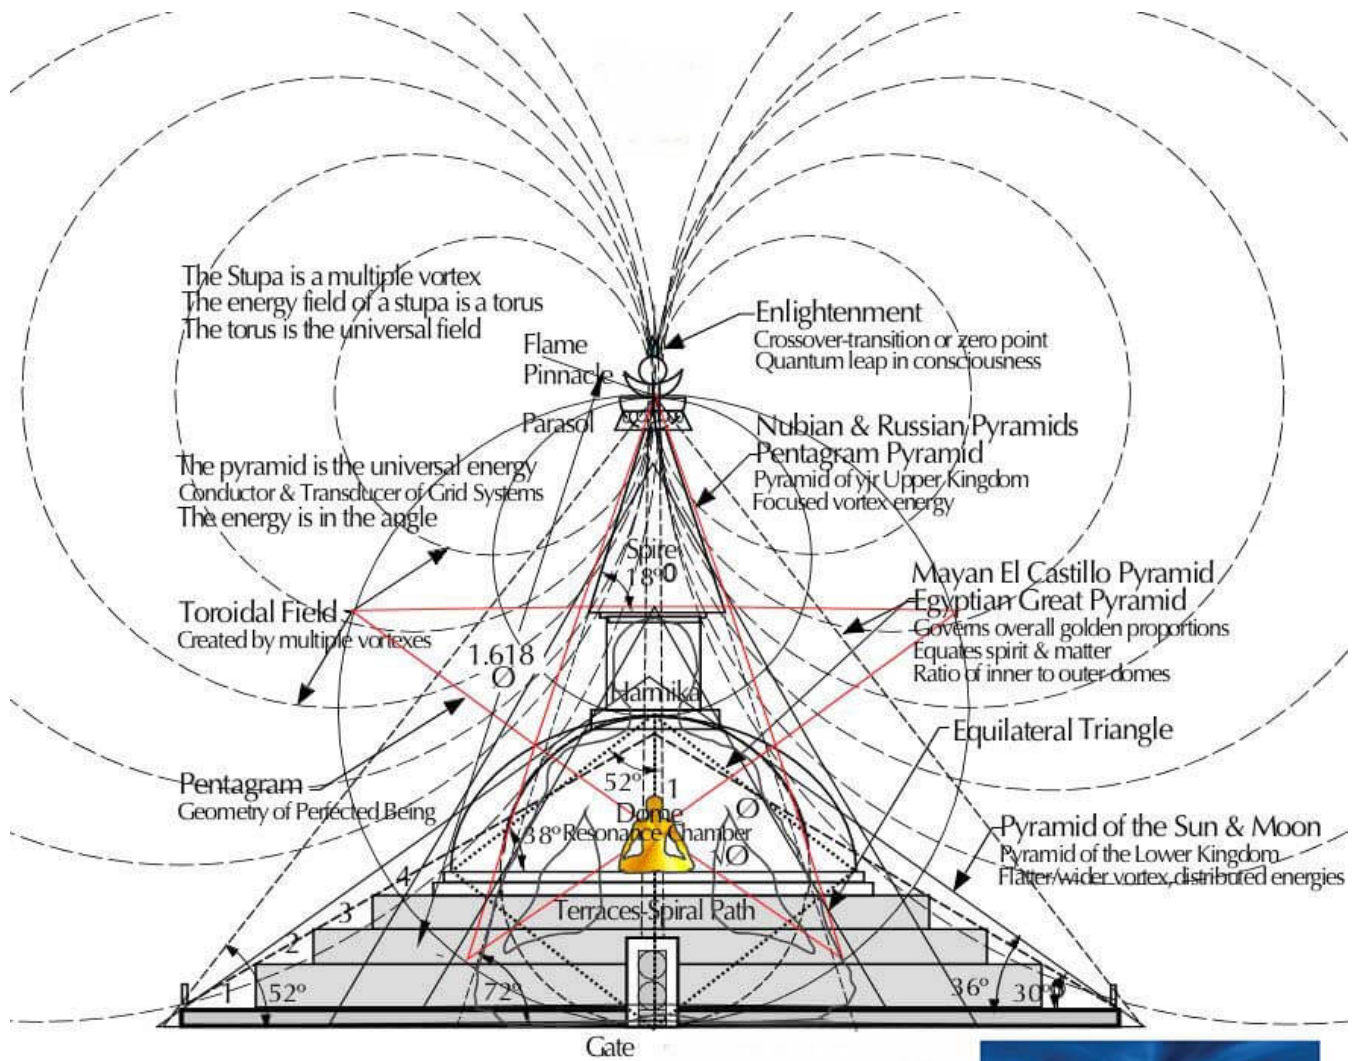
The Stupa is a multiple vortex
The energy field of a stupa is a torus
The torus is the universal field

Flame
Pinnacle
Parasol

Enlightenment
Crossover-transition or zero point
Quantum leap in consciousness

Nubian & Russian Pyramids
Pentagram Pyramid
Pyramid of yjr Upper Kingdom
Focused vortex energy

The pyramid is the universal energy
Conductor & Transducer of Grid Systems
The energy is in the angle

Spire
18°

Mayan El Castillo Pyramid
Egyptian Great Pyramid
Governs overall golden proportions
Equates spirit & matter
Ratio of inner to outer domes

Toroidal Field
Created by multiple vortexes

1.618
Ø

Harmika

Equilateral Triangle

Pentagram
Geometry of Perfected Being

52°
1
Dome
Ø
38° Resonance Chamber
√Ø

Pyramid of the Sun & Moon
Pyramid of the Lower Kingdom
Flatter/wider vortex, distributed energies

4
3
2
1
Terraces Spiral Path
52°
72°
36°
30°

Gate